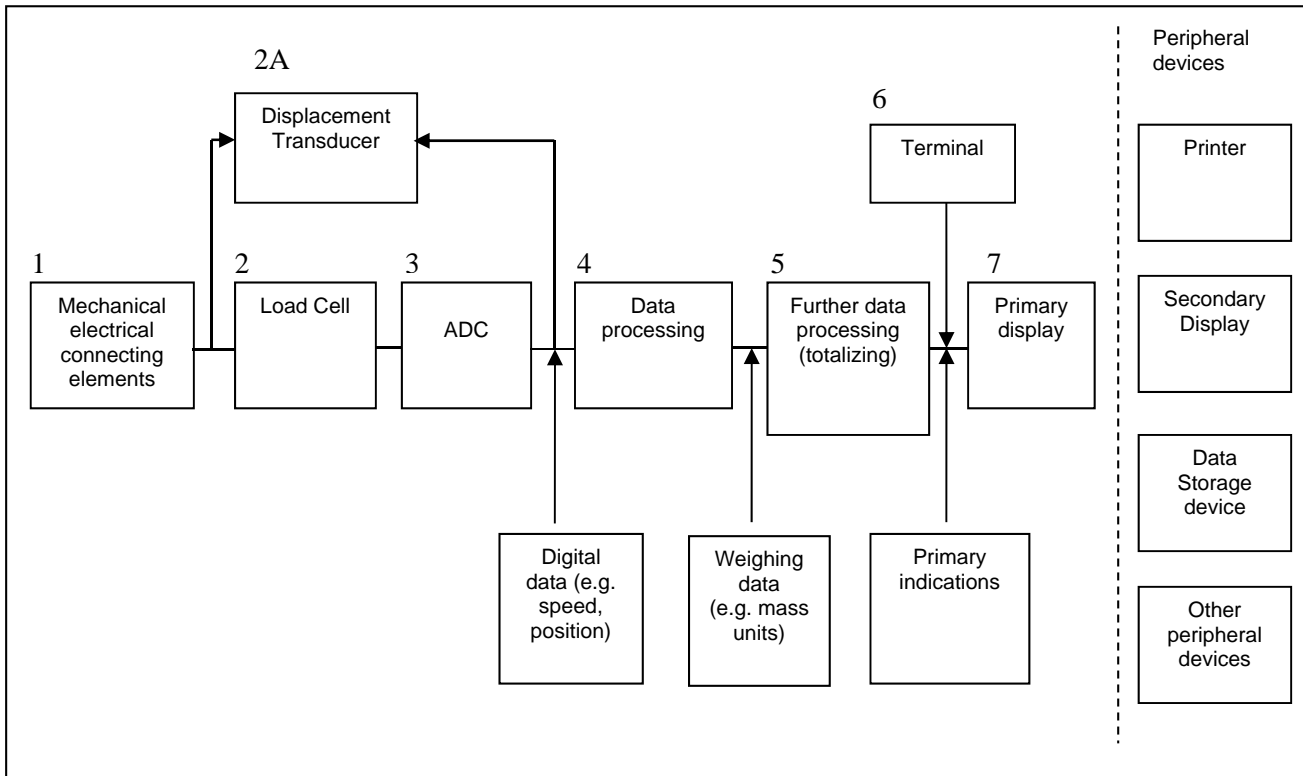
2A

Displacement Transducer

6

Terminal

Peripheral devices

Printer

1

Mechanical electrical connecting elements

2

Load Cell

3

ADC

4

Data processing

5

Further data processing (totalizing)

7

Primary display

Secondary Display

Data Storage device

Other peripheral devices

Digital data (e.g. speed, position)

Weighing data (e.g. mass units)

Primary indications